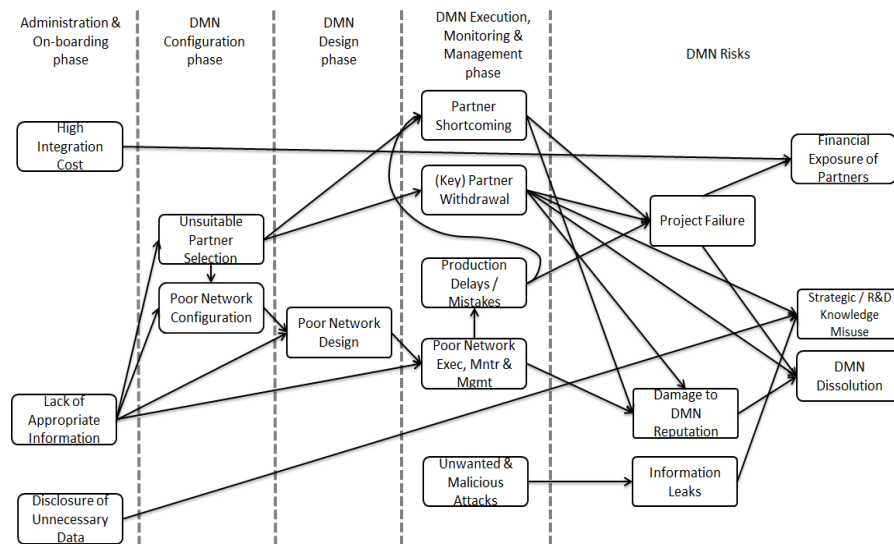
Administration & On-boarding phase

DMN Configuration phase

DMN Design phase

DMN Execution, Monitoring & Management phase

DMN Risks

High Integration Cost

Unsuitable Partner Selection

Poor Network Configuration

Poor Network Design

Lack of Appropriate Information

Disclosure of Unnecessary Data

Partner Shortcoming

(Key) Partner Withdrawal

Production Delays / Mistakes

Poor Network Exec, Mntr & Mgmt

Unwanted & Malicious Attacks

Financial Exposure of Partners

Project Failure

Strategic / R&D Knowledge Misuse

DMN Dissolution

Damage to DMN Reputation

Information Leaks